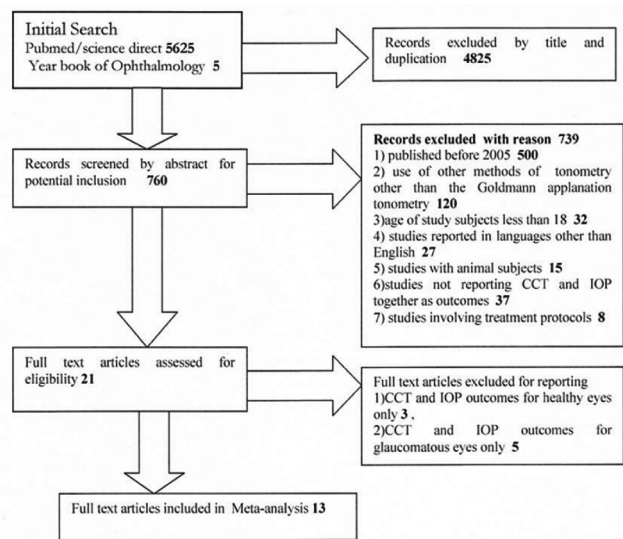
Initial Search
Pubmed/science direct **5625**
Year book of Ophthalmology **5**

Records excluded by title and duplication **4825**

Records screened by abstract for potential inclusion **760**

**Records excluded with reason 739**
1) published before 2005 **500**
2) use of other methods of tonometry other than the Goldmann applanation tonometry **120**
3)age of study subjects less than 18 **32**
4) studies reported in languages other than English **27**
5) studies with animal subjects **15**
6)studies not reporting CCT and IOP together as outcomes **37**
7) studies involving treatment protocols **8**

Full text articles assessed for eligibility **21**

Full text articles excluded for reporting
1)CCT and IOP outcomes for healthy eyes only **3** .
2)CCT and IOP outcomes for glaucomatous eyes only **5**

Full text articles included in Meta-analysis **13**